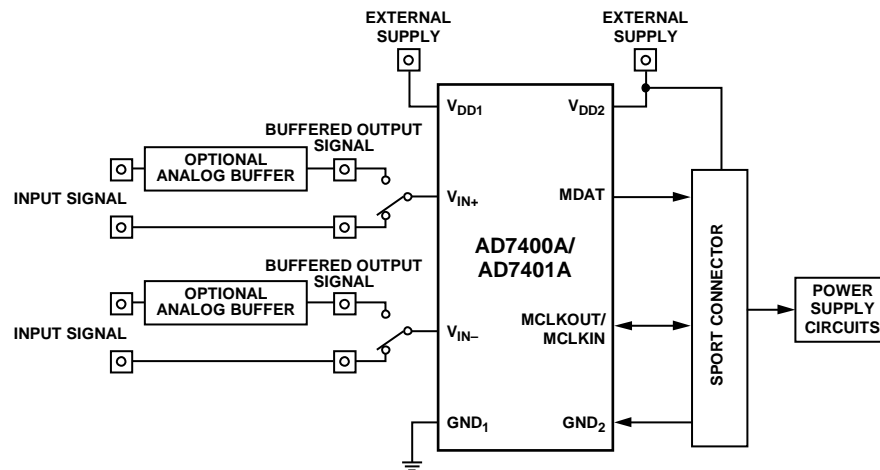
EXTERNAL SUPPLY

EXTERNAL SUPPLY

$V_{DD1}$

$V_{DD2}$

BUFFERED OUTPUT SIGNAL

OPTIONAL ANALOG BUFFER

INPUT SIGNAL

$V_{IN+}$

MDAT

AD7400A/ AD7401A

BUFFERED OUTPUT SIGNAL

OPTIONAL ANALOG BUFFER

INPUT SIGNAL

$V_{IN-}$

MCLKOUT/ MCLKIN

SPORT CONNECTOR

POWER SUPPLY CIRCUITS

$GND_1$

$GND_2$